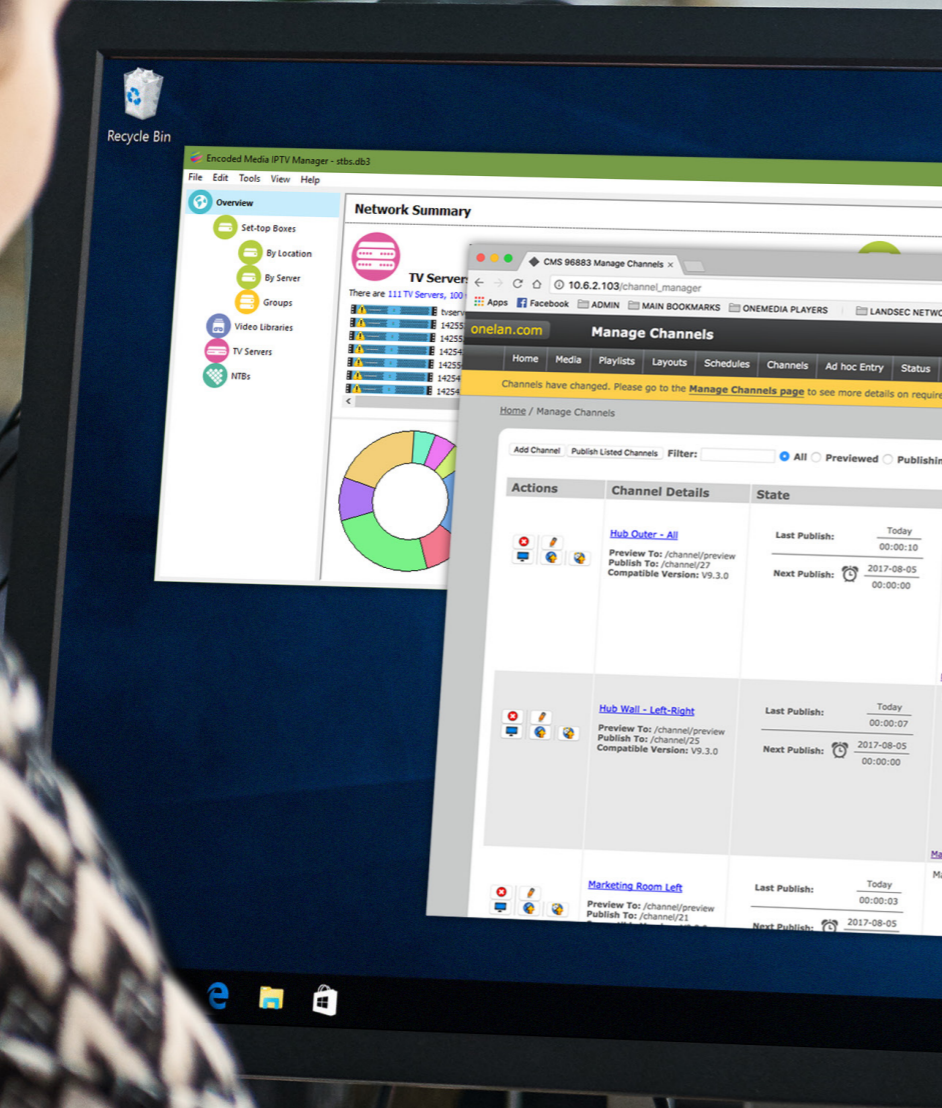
Recycle Bin

Encoded Media IPTV Manager - stbs.db3

File Edit Tools View Help

Overview
Set-top Boxes
By Location
By Server
Groups
Video Libraries
TV Servers
NTBs

Network Summary

TV Server

There are 111 TV Servers, 100

tvserv
14255
14255
14254
14255
14254
14254

CMS 96883 Manage Channels ×

10.6.2.103/channel_manager

Apps Facebook ADMIN MAIN BOOKMARKS ONEMEDIA PLAYERS LANDSEC NETWO

onelan.com Manage Channels

Home Media Playlists Layouts Schedules Channels Ad hoc Entry Status

Channels have changed. Please go to the Manage Channels page to see more details on require

Home / Manage Channels

Add Channel Publish Listed Channels Filter: All Previewed Publishin

| Actions | Channel Details | State |
|---|---|---|
| | Hub Outer - All<br>Preview To: /channel/preview<br>Publish To: /channel/27<br>Compatible Version: V9.3.0 | Last Publish: Today 00:00:10<br>Next Publish: 2017-08-05 00:00:00 |
| | Hub Wall - Left-Right<br>Preview To: /channel/preview<br>Publish To: /channel/25<br>Compatible Version: V9.3.0 | Last Publish: Today 00:00:07<br>Next Publish: 2017-08-05 00:00:00 |
| | Marketing Room Left<br>Preview To: /channel/preview<br>Publish To: /channel/21 | Last Publish: Today 00:00:03<br>Next Publish: 2017-08-05 |

Ma
M